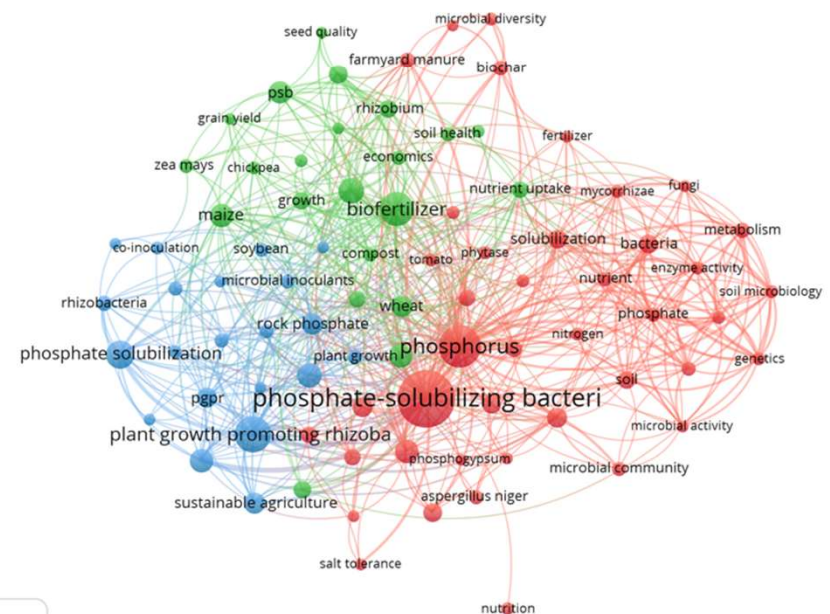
seed quality
microbial diversity
farmyard manure
biochar
psb
rhizobium
grain yield
soil health
fertilizer
zea mays
chickpea
economics
nutrient uptake
mycorrhizae
fungi
growth
biofertilizer
maize
solubilization
bacteria
metabolism
co-inoculation
soybean
compost
tomato
phytase
nutrient
enzyme activity
microbial inoculants
soil microbiology
rhizobacteria
wheat
phosphate
rock phosphate
nitrogen
phosphate solubilization
phosphorus
plant growth
genetics
soil
pgpr
phosphate-solubilizing bacteri
plant growth promoting rhizoba
microbial activity
phosphogypsum
microbial community
aspergillus niger
sustainable agriculture
salt tolerance
nutrition